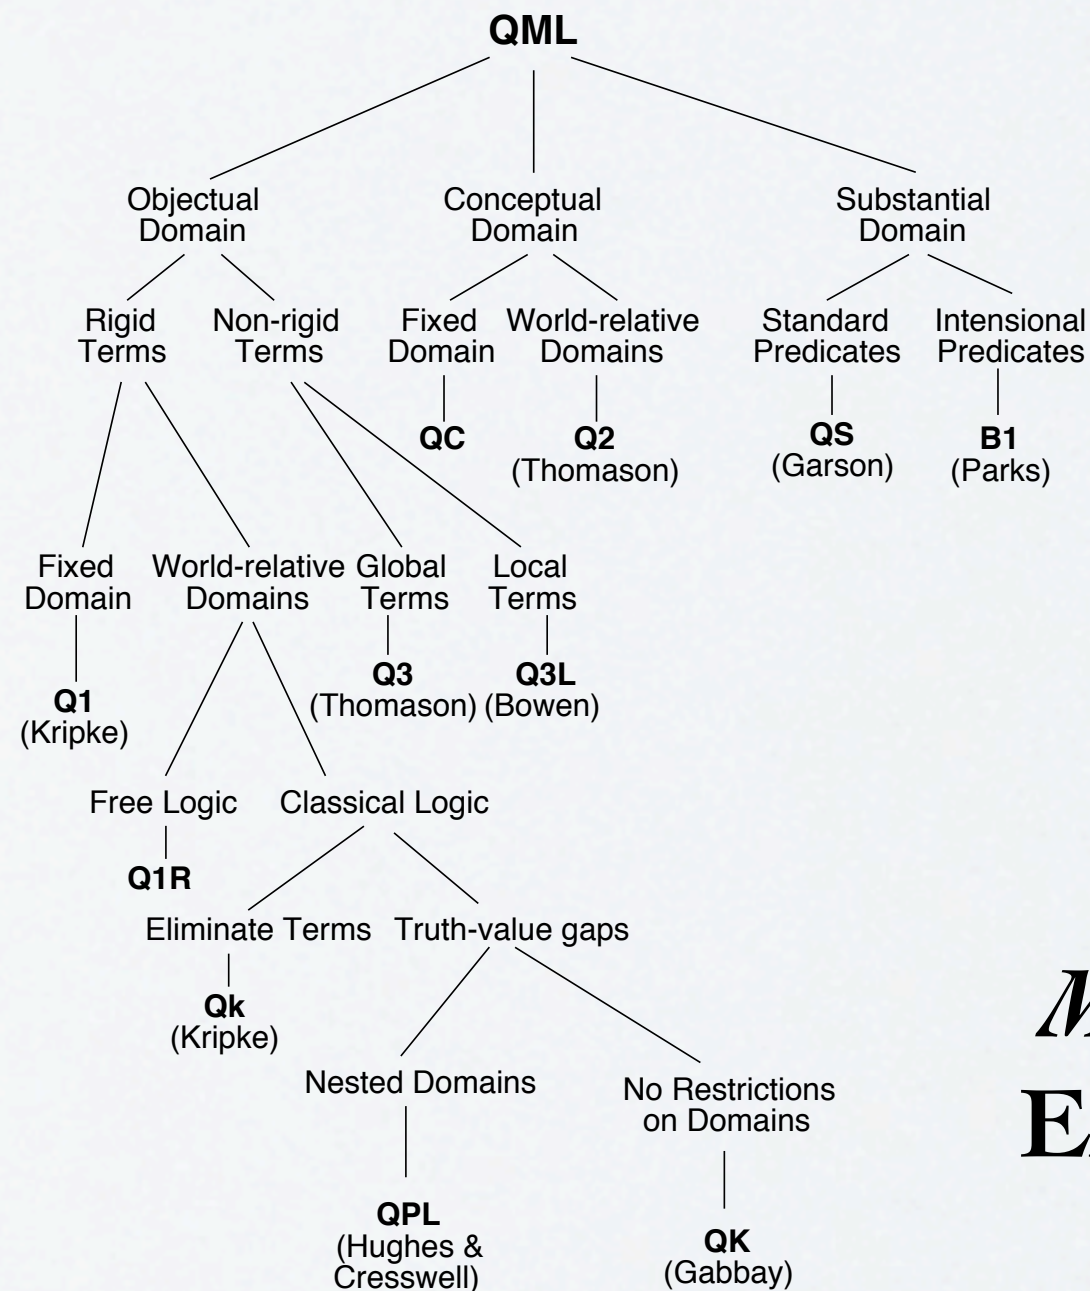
QML

Objectual Domain

Conceptual Domain

Substantial Domain

Rigid Terms

Non-rigid Terms

Fixed Domain

World-relative Domains

Standard Predicates

Intensional Predicates

QC

Q2
(Thomason)

QS
(Garson)

B1
(Parks)

Fixed Domain

World-relative Domains

Global Terms

Local Terms

Q1
(Kripke)

Q3
(Thomason)

Q3L
(Bowen)

Free Logic

Classical Logic

Q1R

Eliminate Terms

Truth-value gaps

Qk
(Kripke)

Nested Domains

No Restrictions on Domains

QPL
(Hughes & Cresswell)

QK
(Gabbay)

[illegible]
E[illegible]